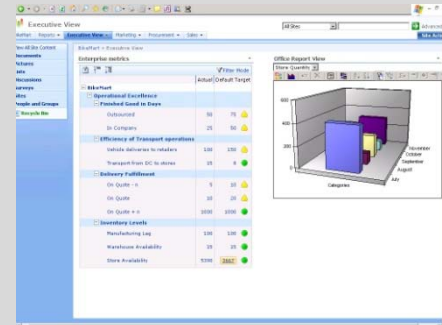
Executive View

BikePart | Reports | Executive View | Marketing | Procurement | Sales

All Sites

Site Actions

View All Site Content
Documents
Pictures
Lists
Discussions
Surveys
Sites
People and Groups
Recycle Bin

BikePart > Executive View

Enterprise metrics

Filter Mode

| | Actual | Default Target |
|---|---|---|
| BikePart | | |
| Operational Excellence | | |
| Finished Good in Days | | |
| Outsourced | 50 | 75 |
| In Company | 25 | 35 |
| Efficiency of Transport operations | | |
| Vehicle deliveries to retailers | 100 | 150 |
| Transport from DC to stores | 10 | 8 |
| Delivery Fulfillment | | |
| On Quote - n | 5 | 10 |
| On Quote | 10 | 20 |
| On Quote + n | 1000 | 1000 |
| Inventory Levels | | |
| Manufacturing Lag | 100 | 100 |
| Warehouse Availability | 10 | 20 |
| Store Availability | 5300 | 3667 |

Office Report View

Store Quantity

600
400
200
0

Categories

November
October
September
August
July